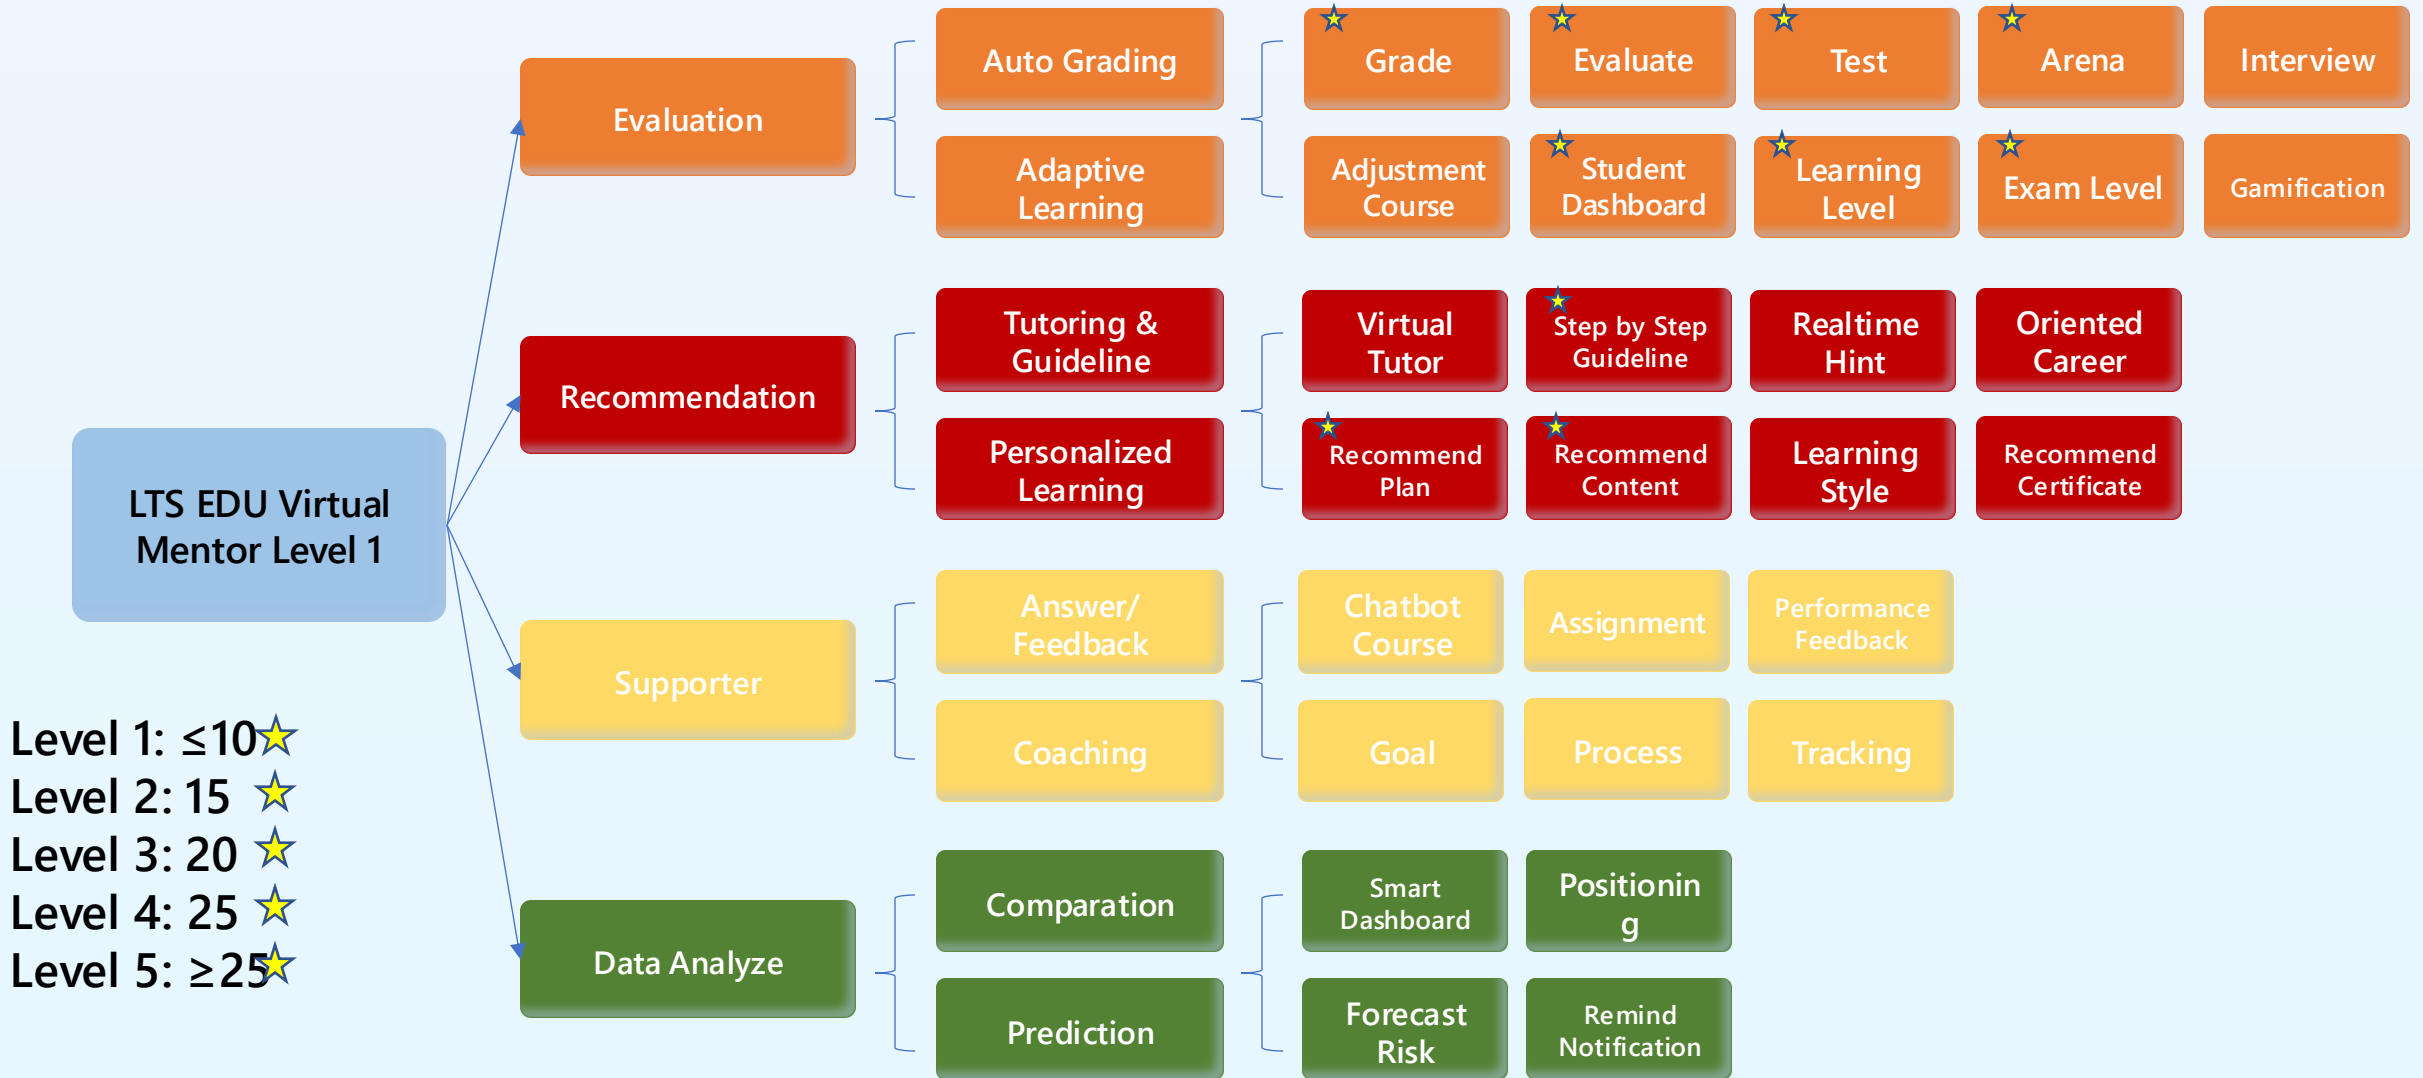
LTS EDU Virtual Mentor Level 1

Evaluation

Auto Grading

Adaptive Learning

☆ Grade

☆ Evaluate

☆ Test

☆ Arena

Interview

Adjustment Course

☆ Student Dashboard

☆ Learning Level

☆ Exam Level

Gamification

Recommendation

Tutoring & Guideline

Personalized Learning

Virtual Tutor

☆ Step by Step Guideline

Realtime Hint

Oriented Career

☆ Recommend Plan

☆ Recommend Content

Learning Style

Recommend Certificate

Supporter

Answer/ Feedback

Coaching

Chatbot Course

Assignment

Performance Feedback

Goal

Process

Tracking

Data Analyze

Comparation

Prediction

Smart Dashboard

Positionin g

Forecast Risk

Remind Notification

Level 1: ≤10☆
Level 2: 15 ☆
Level 3: 20 ☆
Level 4: 25 ☆
Level 5: ≥25☆